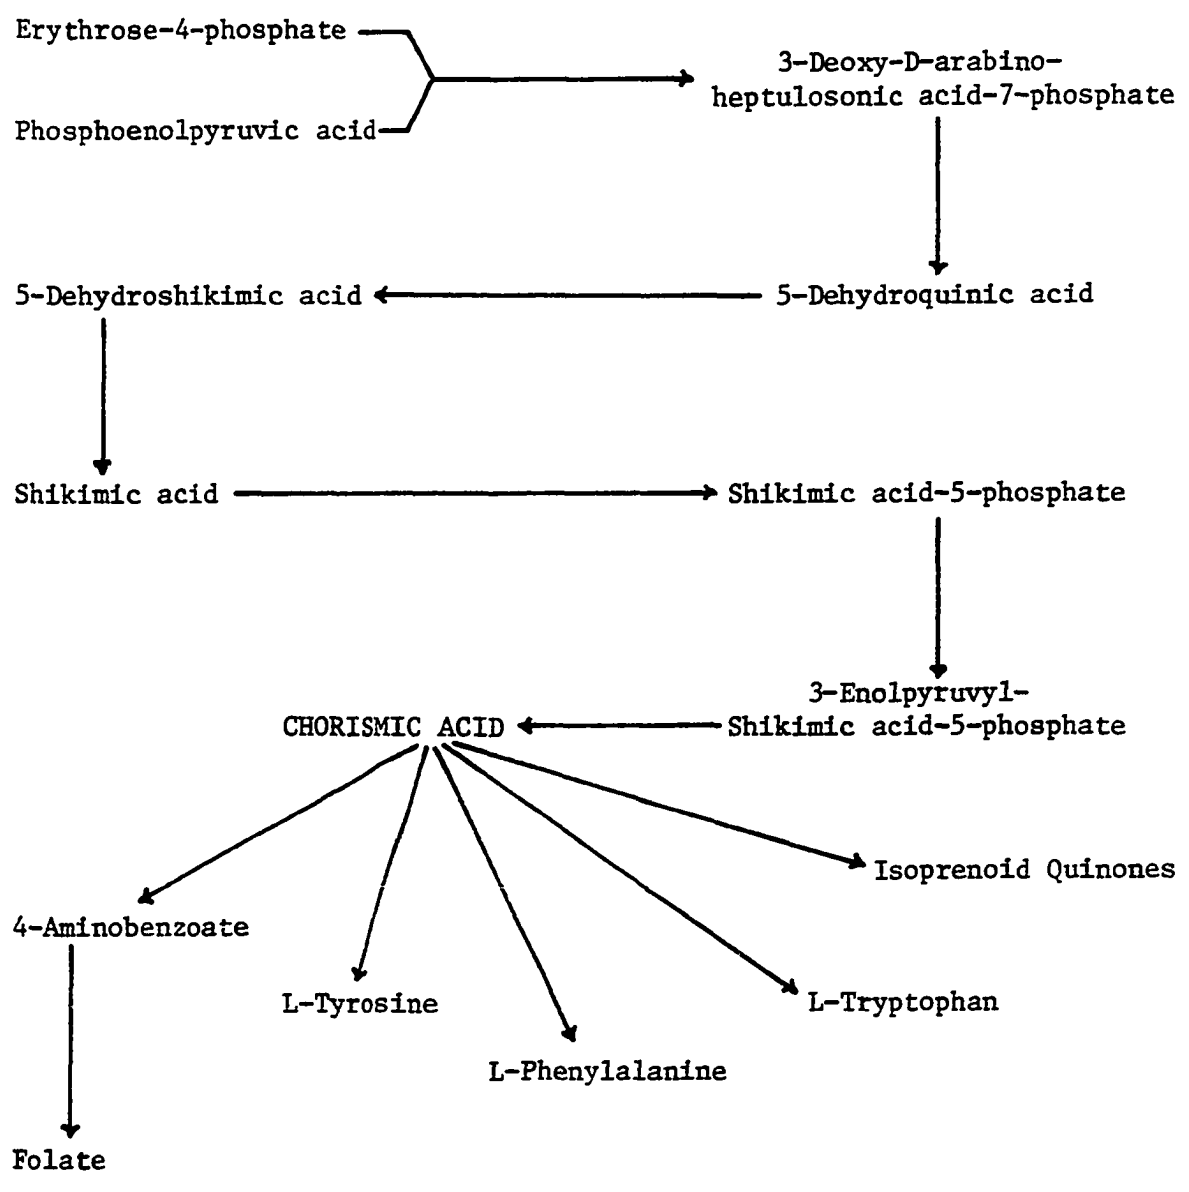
Erythrose-4-phosphate

Phosphoenolpyruvic acid

3-Deoxy-D-arabino-heptulosonic acid-7-phosphate

5-Dehydroquinic acid

5-Dehydroshikimic acid

Shikimic acid

Shikimic acid-5-phosphate

3-Enolpyruvyl-Shikimic acid-5-phosphate

CHORISMIC ACID

Isoprenoid Quinones

4-Aminobenzoate

L-Tyrosine

L-Tryptophan

L-Phenylalanine

Folate